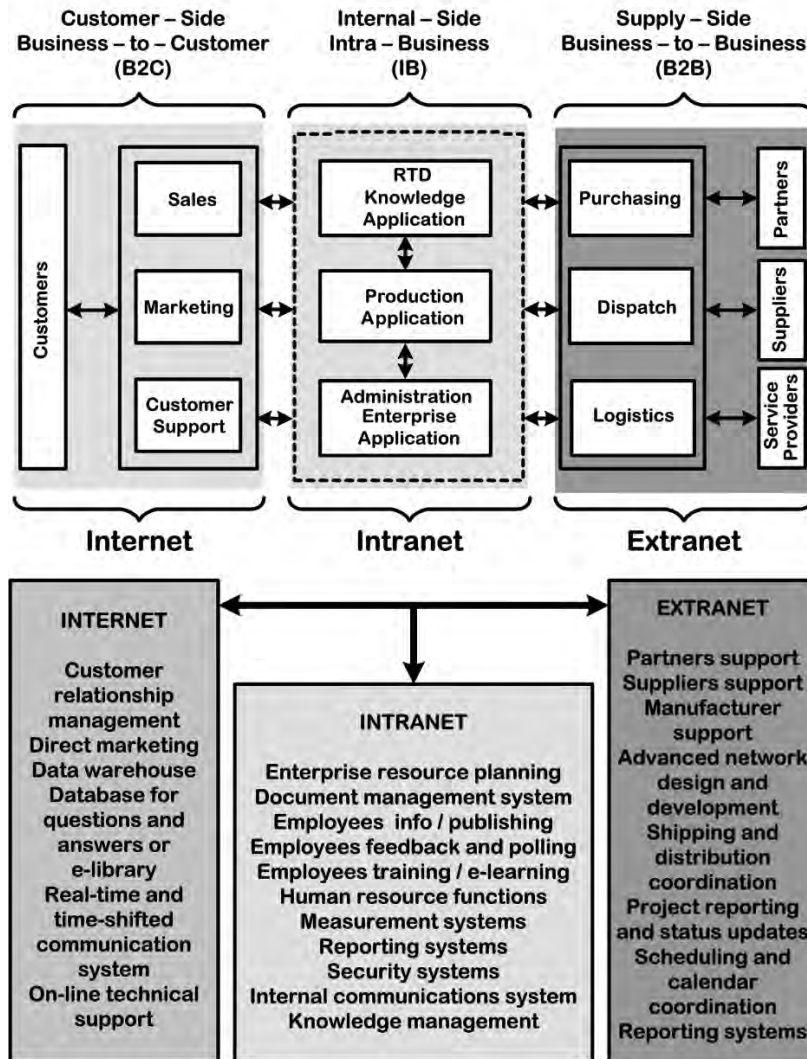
Customer – Side
Business – to – Customer
(B2C)

Internal – Side
Intra – Business
(IB)

Supply – Side
Business – to – Business
(B2B)

Customers

Sales

Marketing

Customer Support

RTD Knowledge Application

Production Application

Administration Enterprise Application

Purchasing

Dispatch

Logistics

Partners

Suppliers

Service Providers

Internet

Intranet

Extranet

INTERNET

Customer relationship management
Direct marketing
Data warehouse
Database for questions and answers or e-library
Real-time and time-shifted communication system
On-line technical support

INTRANET

Enterprise resource planning
Document management system
Employees info / publishing
Employees feedback and polling
Employees training / e-learning
Human resource functions
Measurement systems
Reporting systems
Security systems
Internal communications system
Knowledge management

EXTRANET

Partners support
Suppliers support
Manufacturer support
Advanced network design and development
Shipping and distribution coordination
Project reporting and status updates
Scheduling and calendar coordination
Reporting systems